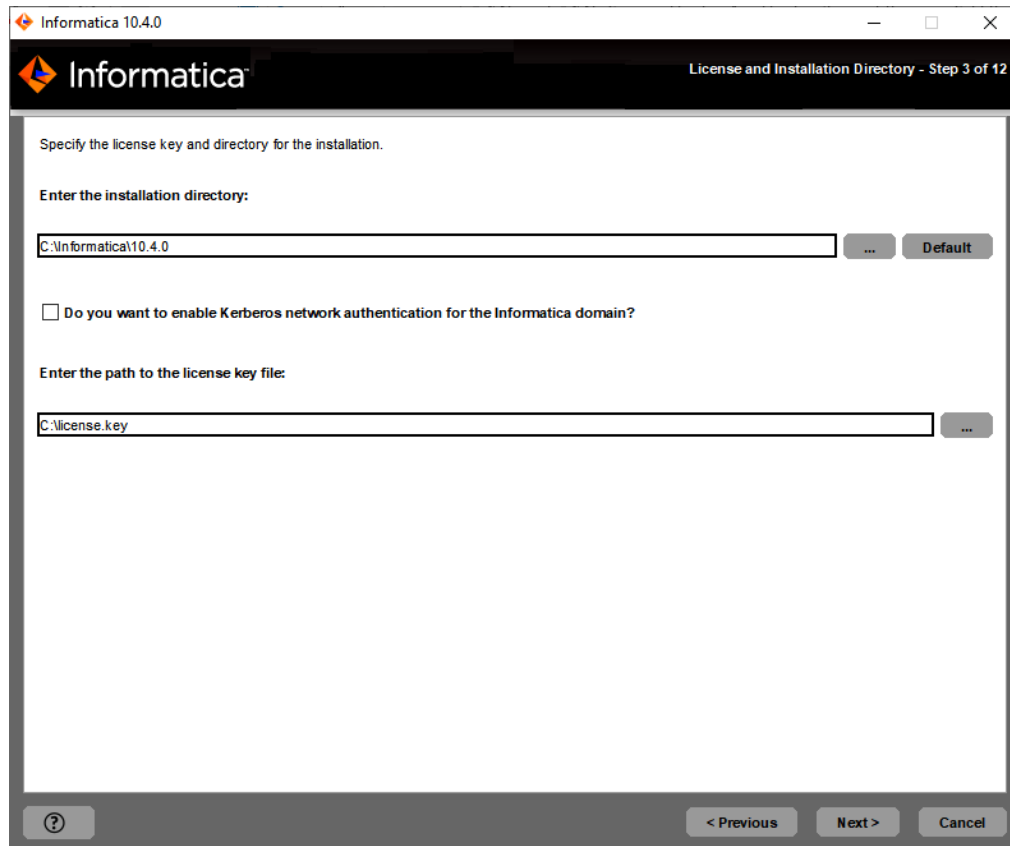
Informatica 10.4.0

Informatica

License and Installation Directory - Step 3 of 12

Specify the license key and directory for the installation.

Enter the installation directory:

C:\Informatica\10.4.0

...

Default

Do you want to enable Kerberos network authentication for the Informatica domain?

Enter the path to the license key file:

C:\license.key

...

?

< Previous

Next >

Cancel